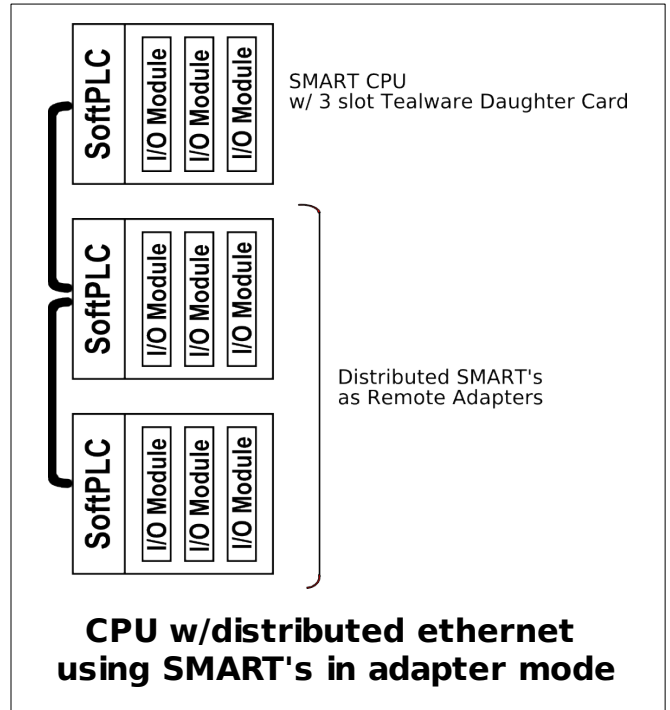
SoftPLC
I/O Module
I/O Module
I/O Module

SMART CPU
w/ 3 slot Tealware Daughter Card

SoftPLC
I/O Module
I/O Module
I/O Module

SoftPLC
I/O Module
I/O Module
I/O Module

Distributed SMART's
as Remote Adapters

CPU w/distributed ethernet
using SMART's in adapter mode